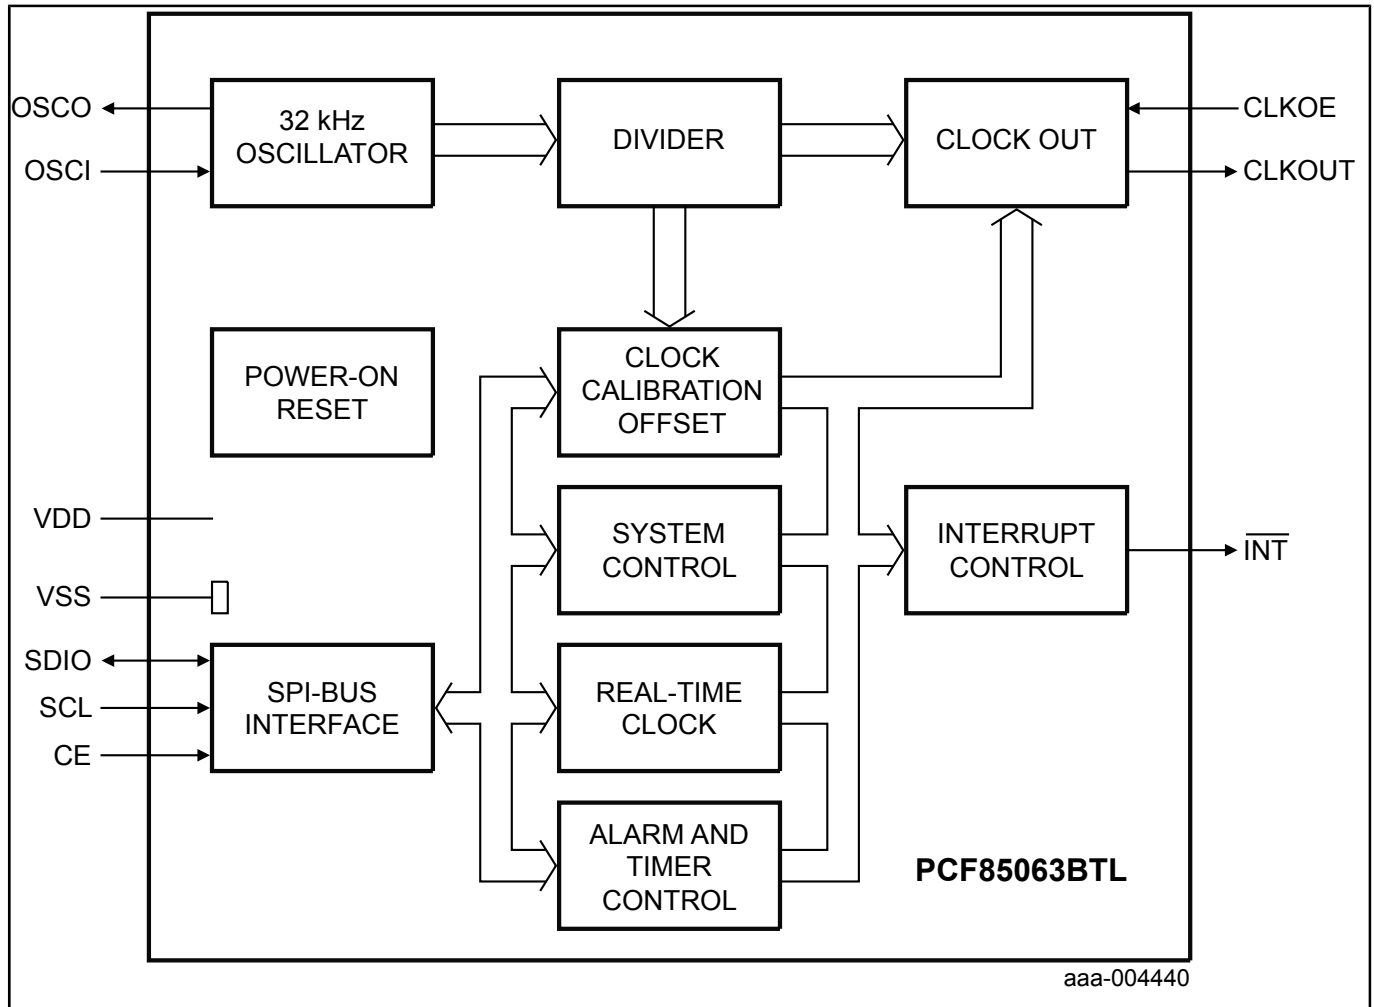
OSCO
OSCI
32 kHz OSCILLATOR
DIVIDER
CLOCK OUT
CLKOE
CLKOUT
POWER-ON RESET
CLOCK CALIBRATION OFFSET
VDD
SYSTEM CONTROL
INTERRUPT CONTROL
$\overline{INT}$
VSS
SDIO
SCL
CE
SPI-BUS INTERFACE
REAL-TIME CLOCK
ALARM AND TIMER CONTROL
PCF85063BTL
aaa-004440